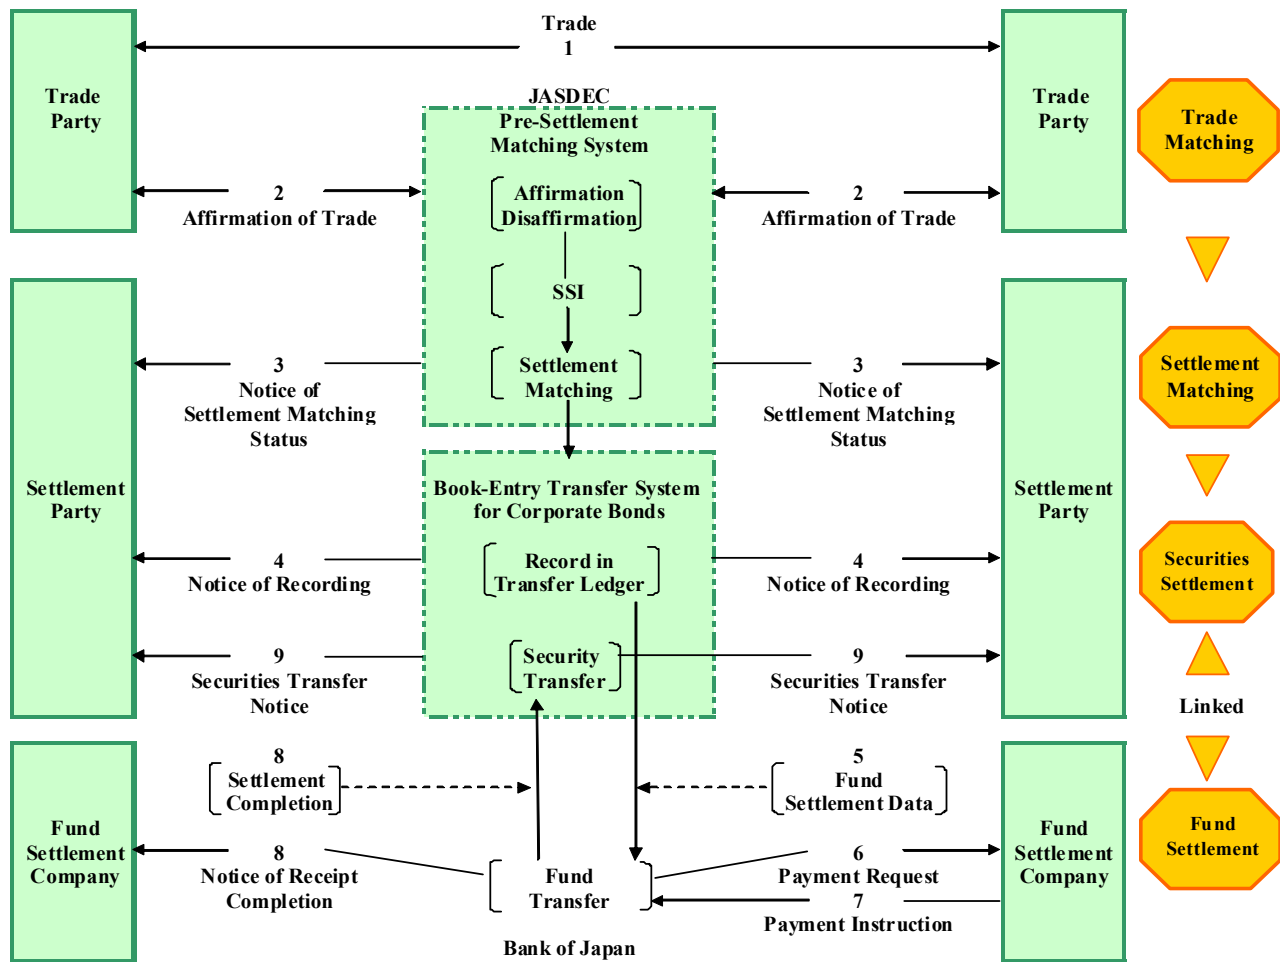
Trade
1

Trade Party

JASDEC
Pre-Settlement Matching System

Trade Party

Trade Matching

2
Affirmation of Trade

Affirmation
Disaffirmation

2
Affirmation of Trade

SSI

Settlement Party

3
Notice of Settlement Matching Status

Settlement Matching

3
Notice of Settlement Matching Status

Settlement Matching

Settlement Party

Book-Entry Transfer System for Corporate Bonds

4
Notice of Recording

Record in Transfer Ledger

4
Notice of Recording

Securities Settlement

9
Securities Transfer Notice

Security Transfer

9
Securities Transfer Notice

Linked

8
Settlement Completion

5
Fund Settlement Data

Fund Settlement Company

8
Notice of Receipt Completion

Fund Transfer

6
Payment Request

7
Payment Instruction

Fund Settlement Company

Fund Settlement

Bank of Japan